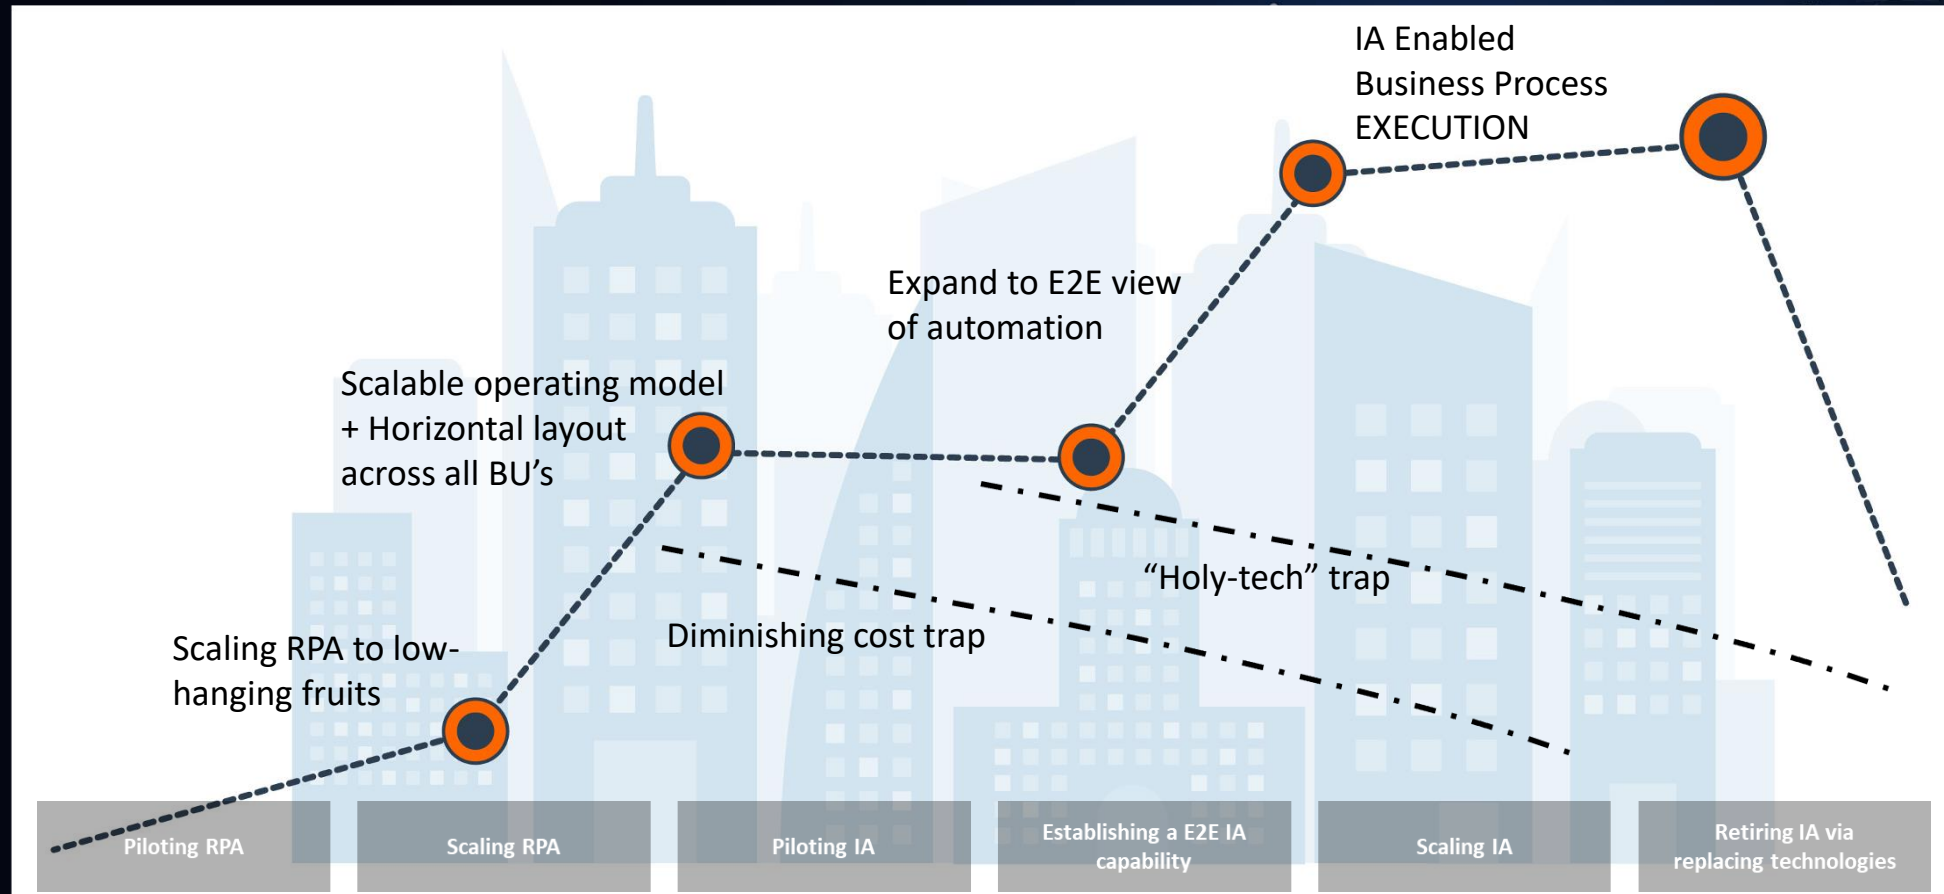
IA Enabled Business Process EXECUTION

Expand to E2E view of automation

Scalable operating model + Horizontal layout across all BU’s

“Holy-tech” trap

Diminishing cost trap

Scaling RPA to low-hanging fruits

Piloting RPA

Scaling RPA

Piloting IA

Establishing a E2E IA capability

Scaling IA

Retiring IA via replacing technologies